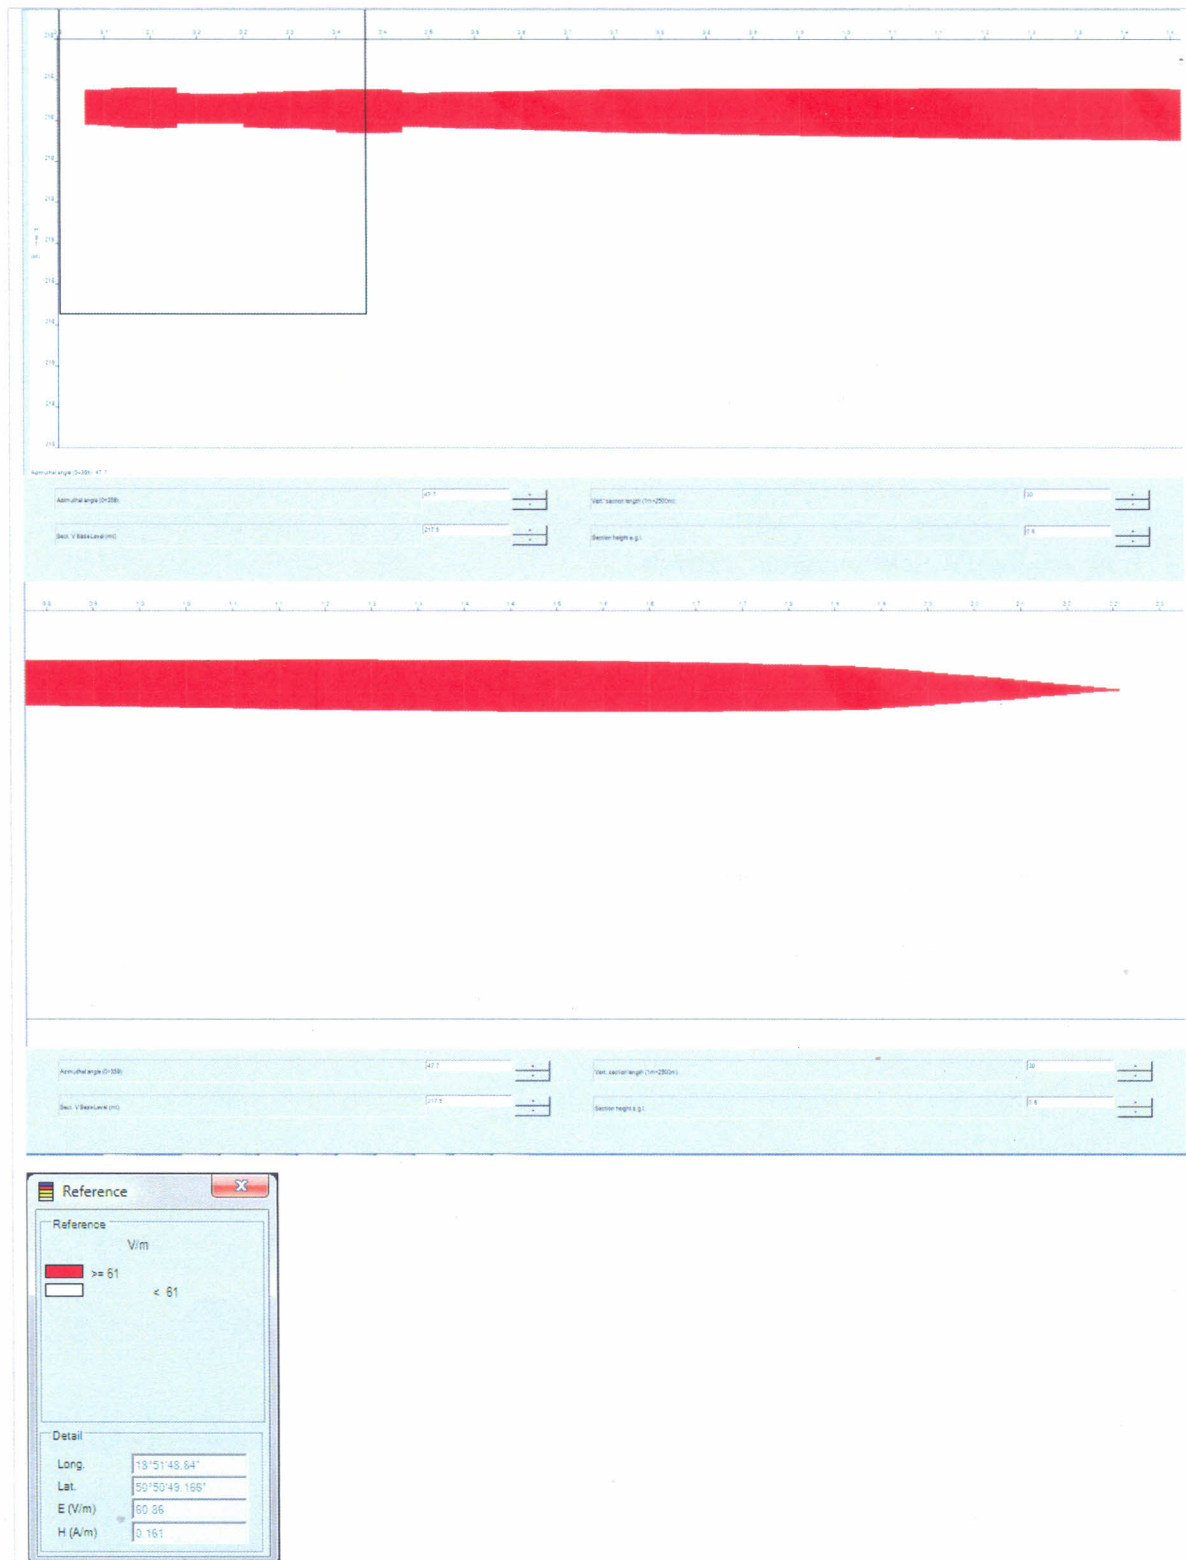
Azimuthal angle (0÷359): 47.7

Azimuthal angle (0÷359) 47.7

Vert. section length (1m=2500m) 30

Sect. V BaseLevel (m) 217.5

Section height a.g.l. 0.6

Azimuthal angle (0÷359) 47.7

Vert. section length (1m=2500m) 30

Sect. V BaseLevel (m) 217.5

Section height a.g.l. 0.6

Reference

Reference

V/m

>= 61

< 61

Detail

Long. 18°51'48.84"

Lat. 50°50'49.166"

E (V/m) 60.36

H (A/m) 0.161